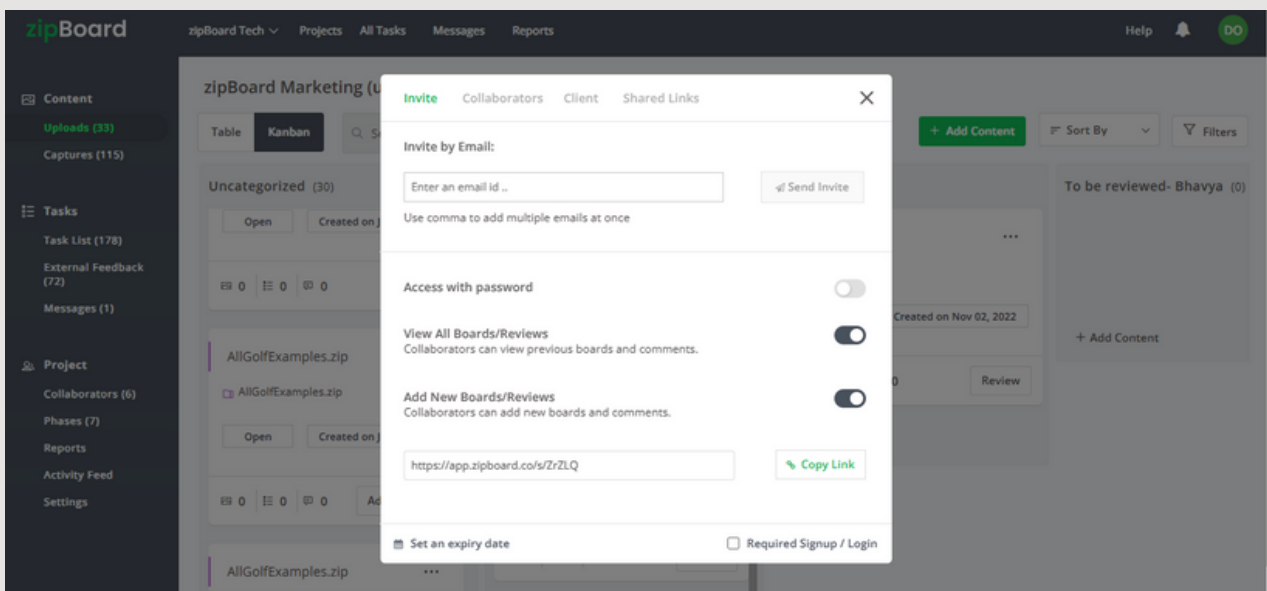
zipBoard zipBoard Tech Projects All Tasks Messages Reports Help DO

Content
Uploads (33)
Captures (115)

Tasks
Task List (178)
External Feedback (72)
Messages (1)

Project
Collaborators (6)
Phases (7)
Reports
Activity Feed
Settings

zipBoard Marketing (u

Table Kanban

Uncategorized (30)

Open Created on

0 0 0

AllGolfExamples.zip
AllGolfExamples.zip

Open Created on

0 0 0

AllGolfExamples.zip

+ Add Content Sort By Filters

Created on Nov 02, 2022

Review

To be reviewed- Bhavya (0)

+ Add Content

Invite Collaborators Client Shared Links

Invite by Email:

Enter an email id ..

Send Invite

Use comma to add multiple emails at once

Access with password

View All Boards/Reviews
Collaborators can view previous boards and comments.

Add New Boards/Reviews
Collaborators can add new boards and comments.

https://app.zipboard.co/s/ZrZLQ

Copy Link

Set an expiry date

Required Signup / Login